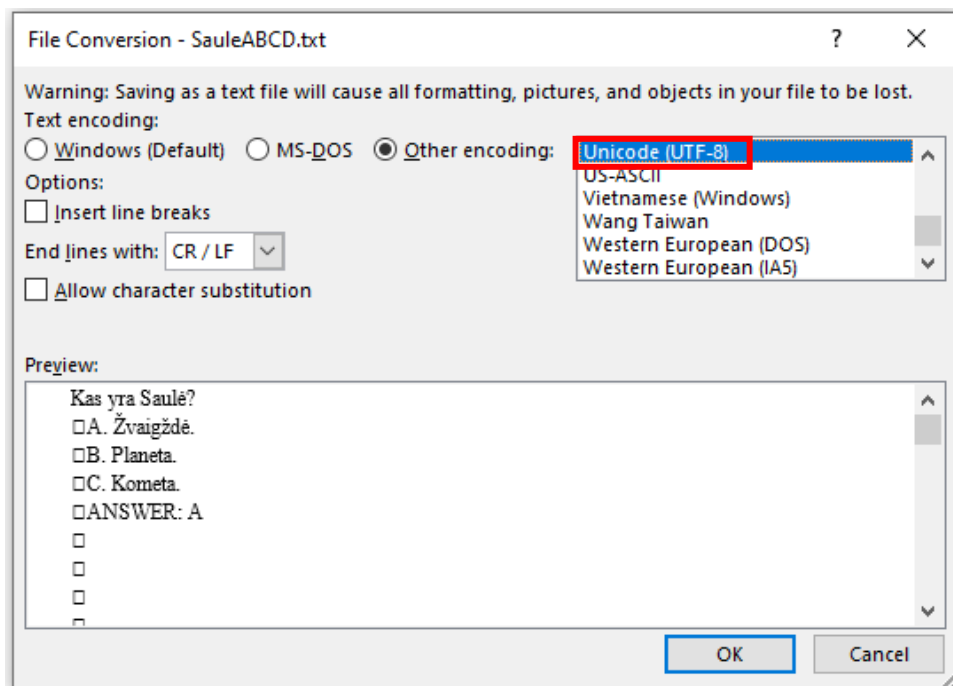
File Conversion - SauleABCD.txt

?

Warning: Saving as a text file will cause all formatting, pictures, and objects in your file to be lost.

Text encoding:

Windows (Default) MS-DOS Other encoding:

Unicode (UTF-8)
US-ASCII
Vietnamese (Windows)
Wang Taiwan
Western European (DOS)
Western European (IA5)

Options:

Insert line breaks

End lines with: CR / LF

Allow character substitution

Preview:

Kas yra Saulė?
□A. Žvaigždė.
□B. Planeta.
□C. Kometa.
□ANSWER: A
□
□
□

OK Cancel